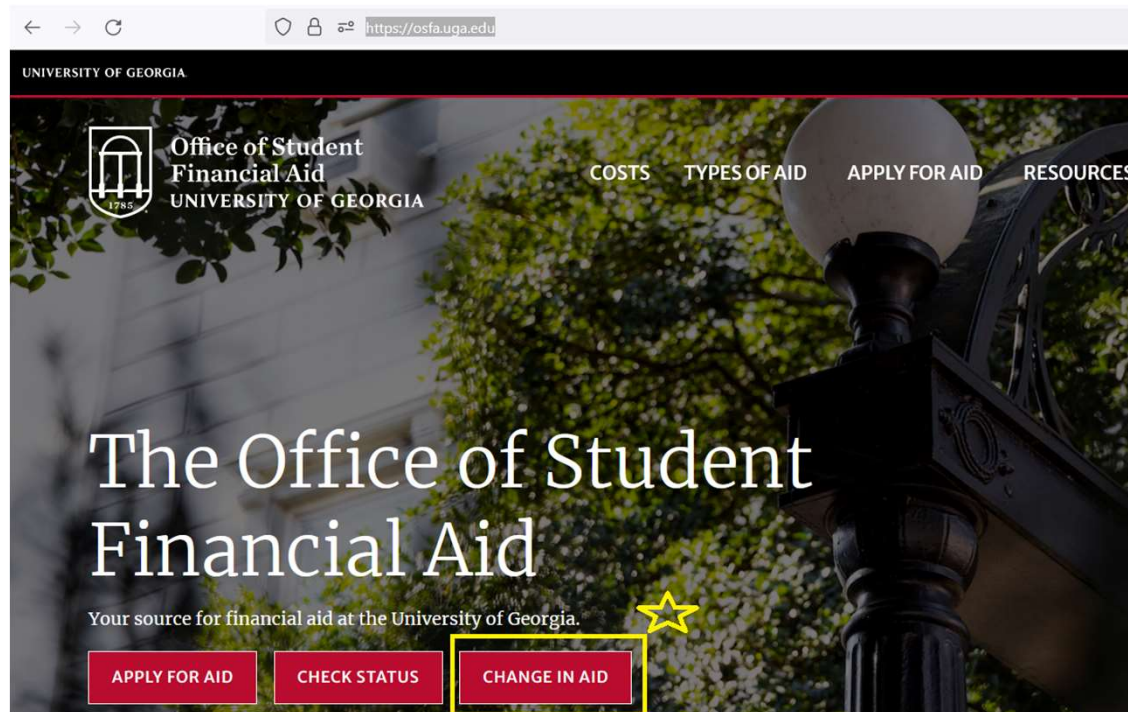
https://osfa.uga.edu

UNIVERSITY OF GEORGIA

1785

Office of Student Financial Aid
UNIVERSITY OF GEORGIA

COSTS TYPES OF AID APPLY FOR AID RESOURCES

The Office of Student Financial Aid

Your source for financial aid at the University of Georgia.

APPLY FOR AID CHECK STATUS CHANGE IN AID